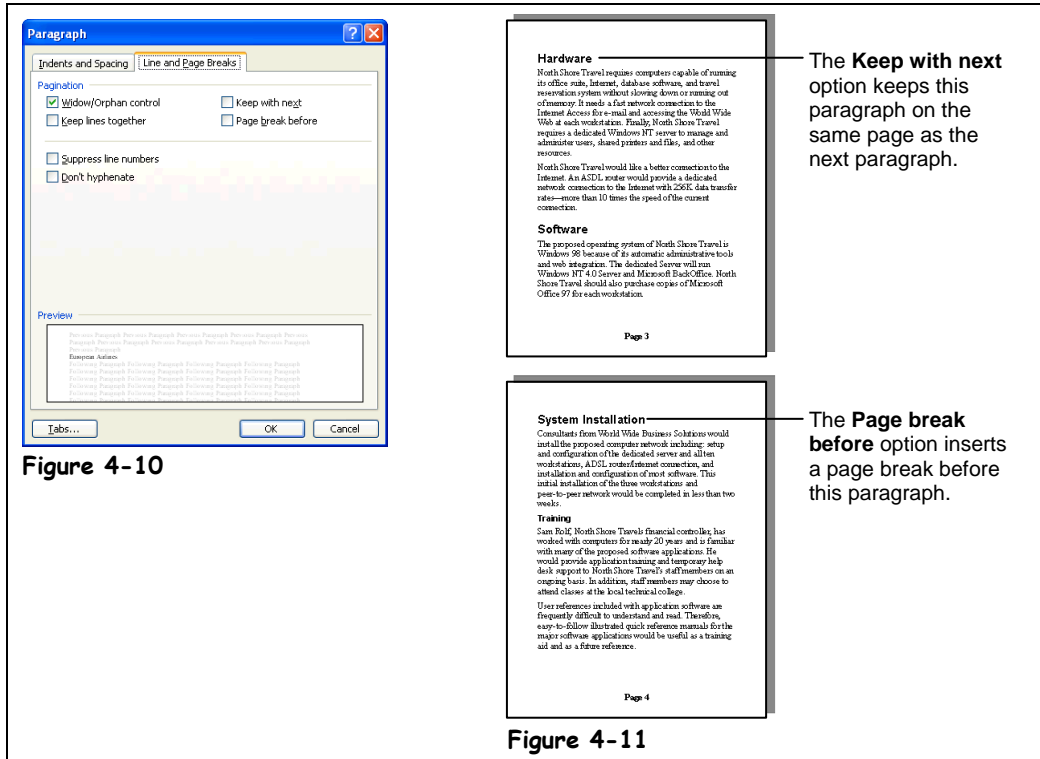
Paragraph

Indents and Spacing | Line and Page Breaks

Pagination

Widow/Orphan control

Keep with next

Keep lines together

Page break before

Suppress line numbers

Don't hyphenate

Preview

Previous Paragraph Previous Paragraph Previous Paragraph Previous Paragraph Previous Paragraph Previous Paragraph Previous Paragraph Previous Paragraph Previous Paragraph Previous Paragraph
European Airlines
Following Paragraph Following Paragraph Following Paragraph Following Paragraph Following Paragraph Following Paragraph Following Paragraph Following Paragraph Following Paragraph Following Paragraph Following Paragraph Following Paragraph Following Paragraph Following Paragraph Following Paragraph Following Paragraph

Tabs...

OK

Cancel

Figure 4-10

Hardware

North Shore Travel requires computers capable of running its office suite, Internet, database software, and travel reservation system without slowing down or running out of memory. It needs a fast network connection to the Internet Access for e-mail and accessing the World Wide Web at each workstations. Finally, North Shore Travel requires a dedicated Windows NT server to manage and administer users, shared printers and files, and other resources.

North Shore Travel would like a better connection to the Internet. An ASDL router would provide a dedicated network connection to the Internet with 256K data transfer rates—more than 10 times the speed of the current connection.

Software

The proposed operating system of North Shore Travel is Windows 98 because of its automatic administrative tools and web integration. The dedicated Server will run Windows NT 4.0 Server and Microsoft BackOffice. North Shore Travel should also purchase copies of Microsoft Office 97 for each workstation.

Page 3

The **Keep with next** option keeps this paragraph on the same page as the next paragraph.

System Installation

Consultants from World Wide Business Solutions would install the proposed computer network including: setup and configuration of the dedicated server and all ten workstations, ADSL router/Internet connection, and installation and configuration of most software. This initial installation of the three workstations and peer-to-peer network would be completed in less than two weeks.

Training

Sam Rolf, North Shore Travels financial controller, has worked with computers for nearly 20 years and is familiar with many of the proposed software applications. He would provide application training and temporary help desk support to North Shore Travel's staff members on an ongoing basis. In addition, staff members may choose to attend classes at the local technical college.

User references included with application software are frequently difficult to understand and read. Therefore, easy-to-follow illustrated quick reference manuals for the major software applications would be useful as a training aid and as a future reference.

Page 4

The **Page break before** option inserts a page break before this paragraph.

Figure 4-11